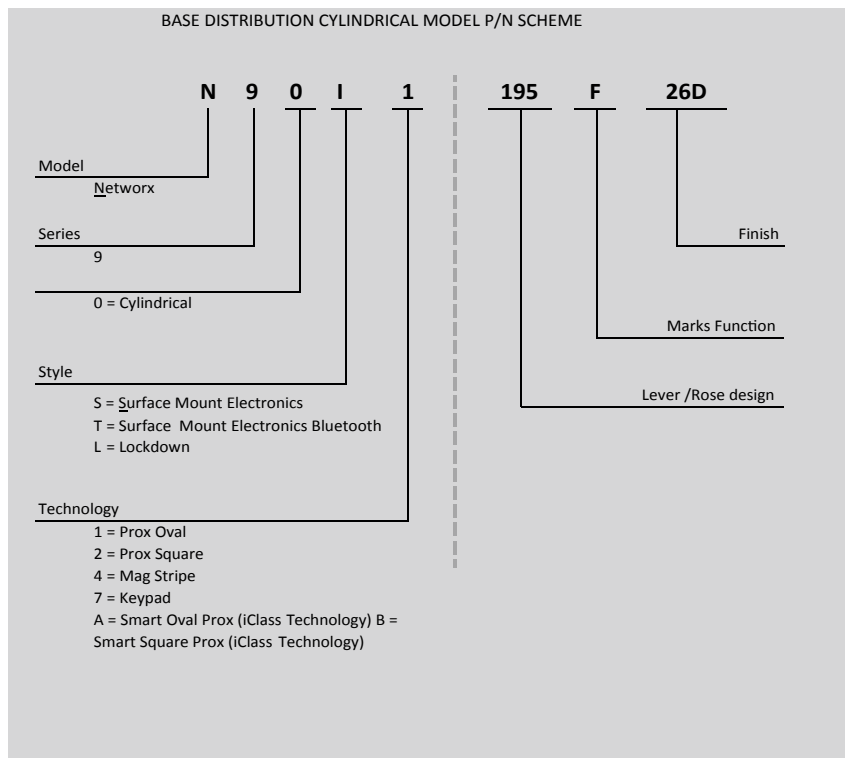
BASE DISTRIBUTION CYLINDRICAL MODEL P/N SCHEME

N 9 0 I 1 195 F 26D

Model
Networx

Series
9

0 = Cylindrical

Style
S = Surface Mount Electronics
T = Surface Mount Electronics Bluetooth
L = Lockdown

Technology
1 = Prox Oval
2 = Prox Square
4 = Mag Stripe
7 = Keypad
A = Smart Oval Prox (iClass Technology) B = Smart Square Prox (iClass Technology)

Finish

Marks Function

Lever /Rose design